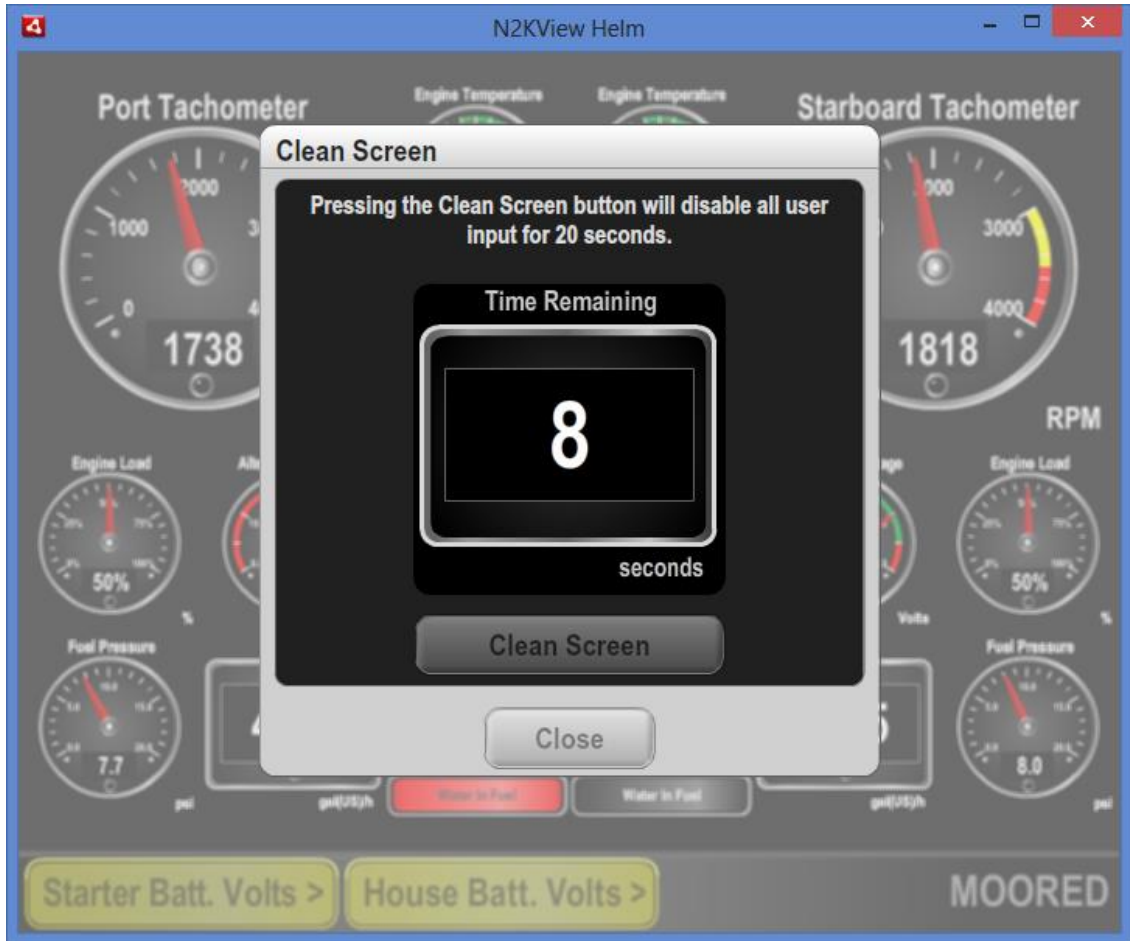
N2KView Helm

Port Tachometer

Engine Temperature

Engine Temperature

Starboard Tachometer

2000
1000
3
0
4
1738

000
3000
4000
1818
RPM

Clean Screen

Pressing the Clean Screen button will disable all user input for 20 seconds.

Time Remaining

8

seconds

Clean Screen

Close

Engine Load
50%
%

Engine Load
50%
%

Volts

Fuel Pressure
7.7
psi

Fuel Pressure
8.0
psi

gal(US)/h

Water in Fuel

Water in Fuel

gal(US)/h

Starter Batt. Volts >

House Batt. Volts >

MOORED